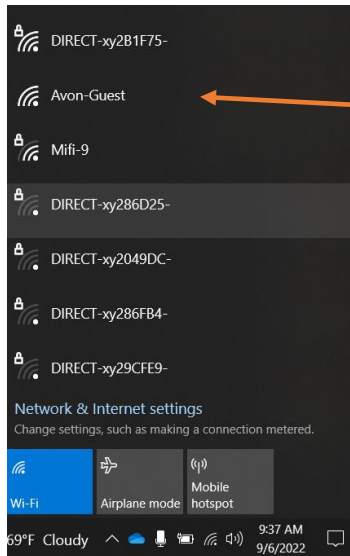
DIRECT-xy2B1F75-

Avon-Guest

Mifi-9

DIRECT-xy286D25-

DIRECT-xy2049DC-

DIRECT-xy286FB4-

DIRECT-xy29CFE9-

Network & Internet settings
Change settings, such as making a connection metered.

Wi-Fi
Airplane mode
Mobile hotspot

69°F Cloudy
9:37 AM
9/6/2022